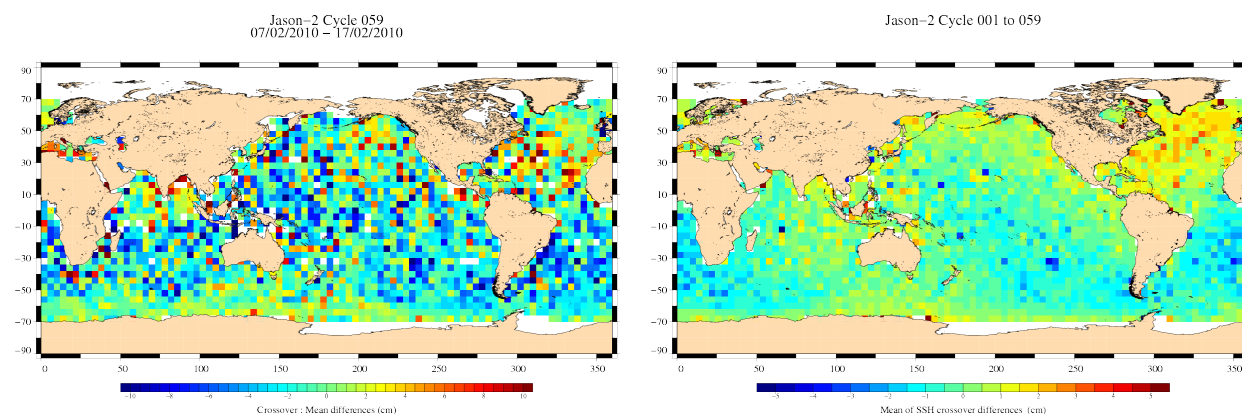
Jason−2 Cycle 059
07/02/2010 − 17/02/2010

90
70
50
30
10
−10
−30
−50
−70
−90
0 50 100 150 200 250 300 350

−10 −8 −6 −4 −2 0 2 4 6 8 10
Crossover : Mean differences (cm)

Jason−2 Cycle 001 to 059

90
70
50
30
10
−10
−30
−50
−70
−90
0 50 100 150 200 250 300 350

−5 −4 −3 −2 −1 0 1 2 3 4 5
Mean of SSH crossover differences (cm)